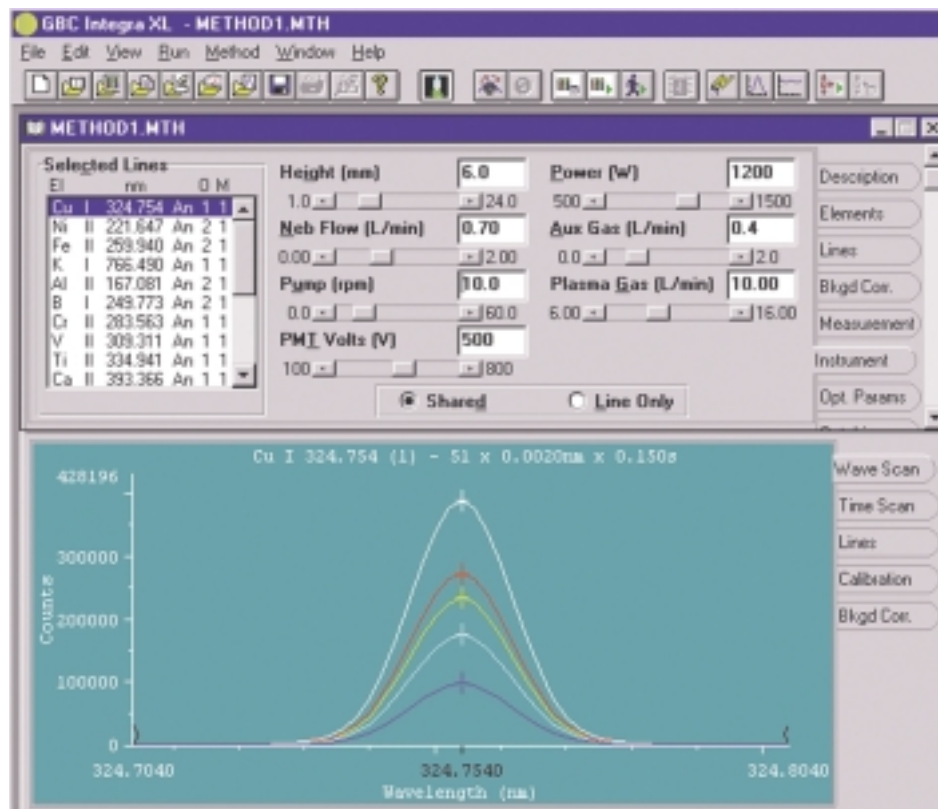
GBC Integra XL - METHOD1.MTH

File Edit View Run Method Window Help

METHOD1.MTH

Selected Lines

| El | | nm | | O | M |
|---|---|---|---|---|---|
| Cu | I | 324.754 | An | 1 | 1 |
| Ni | II | 221.647 | An | 2 | 1 |
| Fe | II | 259.940 | An | 2 | 1 |
| K | I | 766.490 | An | 1 | 1 |
| Al | II | 167.081 | An | 2 | 1 |
| B | I | 249.773 | An | 2 | 1 |
| Cr | II | 283.563 | An | 1 | 1 |
| V | II | 309.311 | An | 1 | 1 |
| Ti | II | 334.941 | An | 1 | 1 |
| Ca | II | 393.366 | An | 1 | 1 |

Height (mm) 6.0
1.0 24.0

Neb Flow (L/min) 0.70
0.00 2.00

Pump (rpm) 10.0
0.0 60.0

PMT Volts (V) 500
100 800

Power (W) 1200
500 1500

Aux Gas (L/min) 0.4
0.0 2.0

Plasma Gas (L/min) 10.00
6.00 16.00

Shared
Line Only

Description
Elements
Lines
Bkgd Corr.
Measurement
Instrument
Opt. Params

Cu I 324.754 (1) - 51 x 0.0020nm x 0.150s

428196
300000
200000
100000
0

Counts

324.7040
324.7540
324.8040
Wavelength (nm)

Wave Scan
Time Scan
Lines
Calibration
Bkgd Corr.